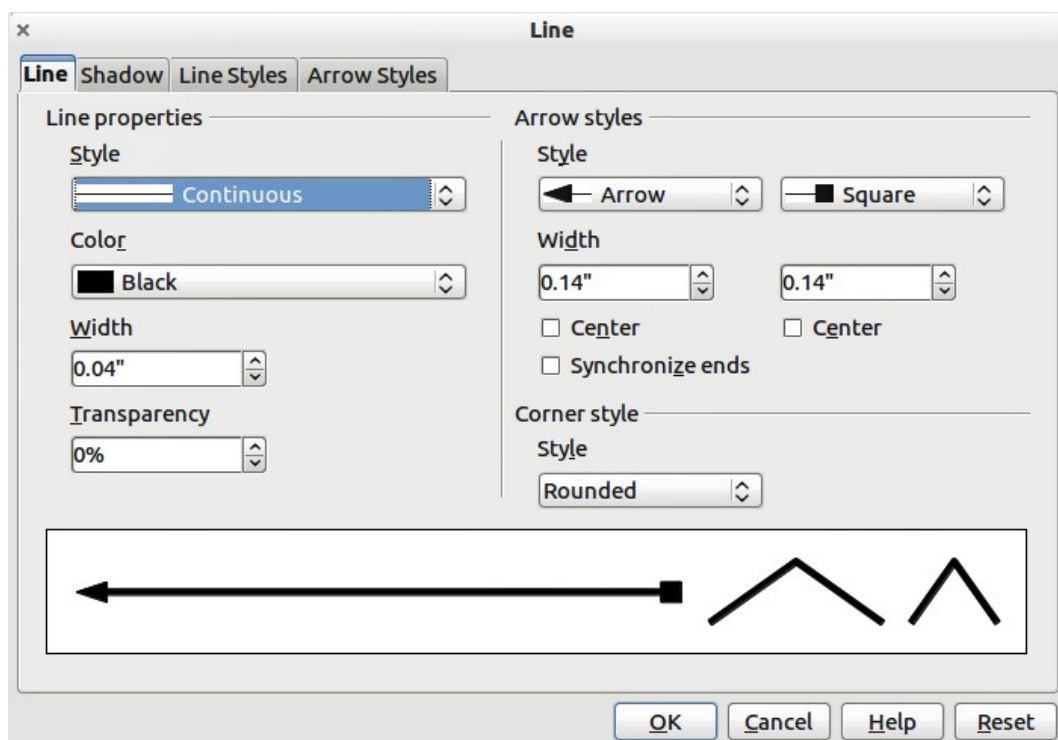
×

Line

Line
Shadow
Line Styles
Arrow Styles

Line properties

Style

Continuous

Color

Black

Width

0.04"

Transparency

0%

Arrow styles

Style

Arrow

Square

Width

0.14"

0.14"

Center

Center

Synchronize ends

Corner style

Style

Rounded

OK
Cancel
Help
Reset